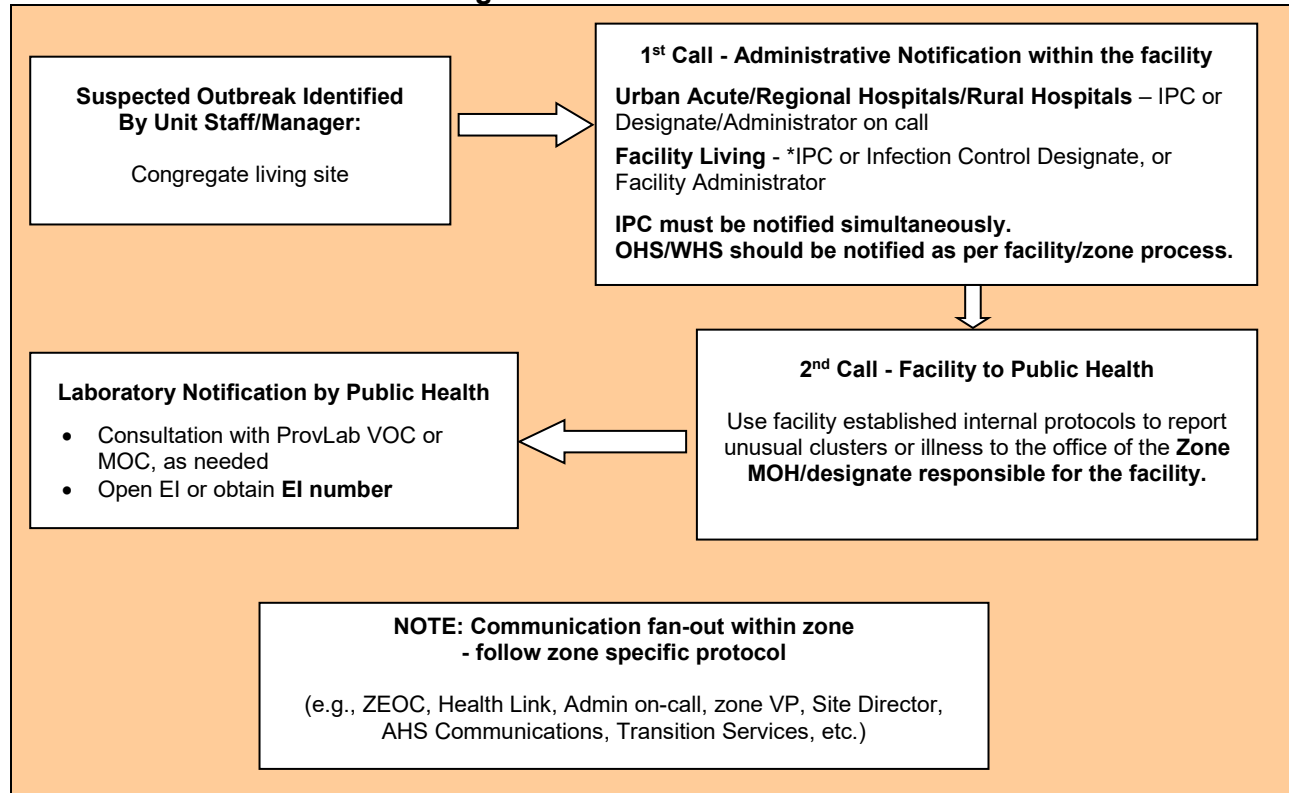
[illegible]

Suspected Outbreak Identified By Unit Staff/Manager:

Congregate living site

1st Call - Administrative Notification within the facility

Urban Acute/Regional Hospitals/Rural Hospitals – IPC or Designate/Administrator on call

Facility Living - *IPC or Infection Control Designate, or Facility Administrator

IPC must be notified simultaneously.
OHS/WHS should be notified as per facility/zone process.

2nd Call - Facility to Public Health

Use facility established internal protocols to report unusual clusters or illness to the office of the Zone MOH/designate responsible for the facility.

Laboratory Notification by Public Health

- Consultation with ProvLab VOC or MOC, as needed
- Open EI or obtain EI number

NOTE: Communication fan-out within zone - follow zone specific protocol

(e.g., ZEOC, Health Link, Admin on-call, zone VP, Site Director, AHS Communications, Transition Services, etc.)